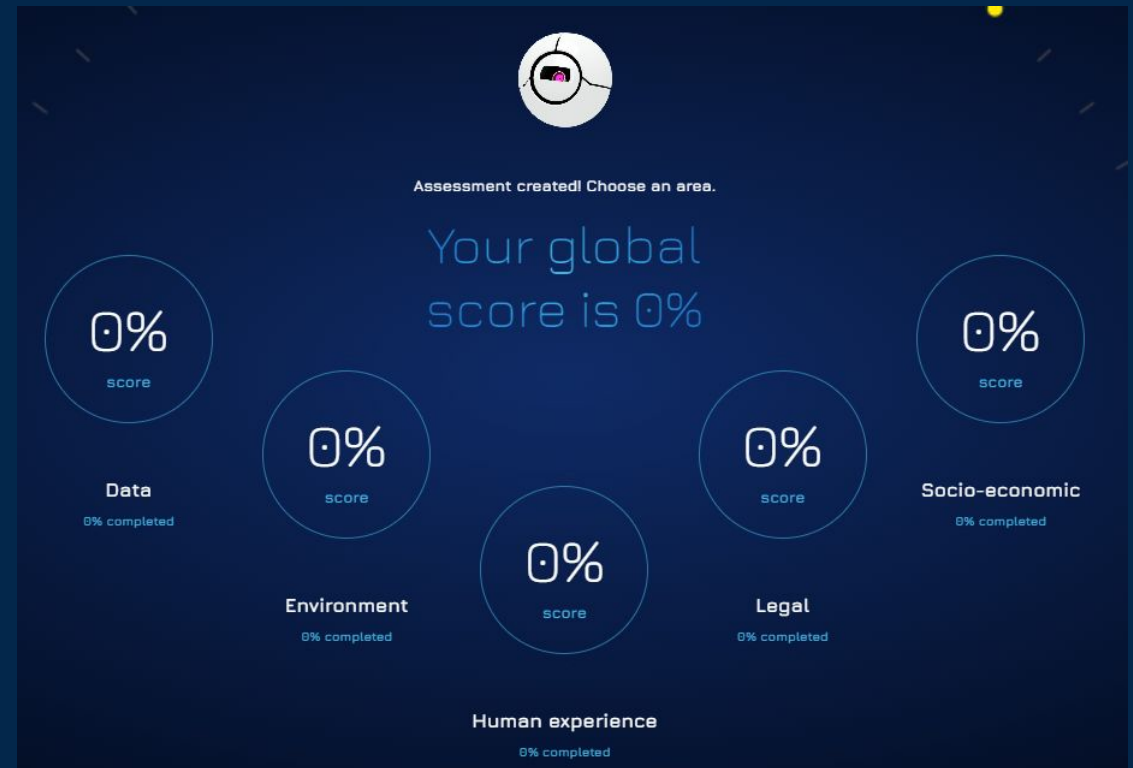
Assessment created! Choose an area.

Your global score is 0%

0%
score

Data
0% completed

0%
score

Environment
0% completed

0%
score

Human experience
0% completed

0%
score

Legal
0% completed

0%
score

Socio-economic
0% completed